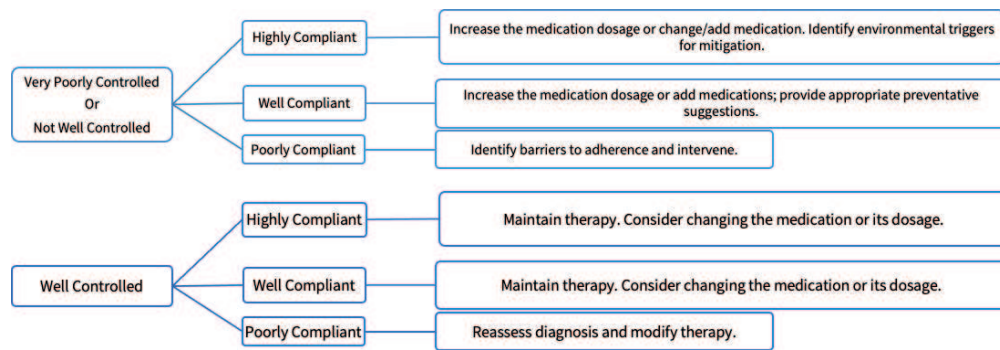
Very Poorly Controlled
Or
Not Well Controlled

Highly Compliant

Increase the medication dosage or change/add medication. Identify environmental triggers for mitigation.

Well Compliant

Increase the medication dosage or add medications; provide appropriate preventative suggestions.

Poorly Compliant

Identify barriers to adherence and intervene.

Well Controlled

Highly Compliant

Maintain therapy. Consider changing the medication or its dosage.

Well Compliant

Maintain therapy. Consider changing the medication or its dosage.

Poorly Compliant

Reassess diagnosis and modify therapy.